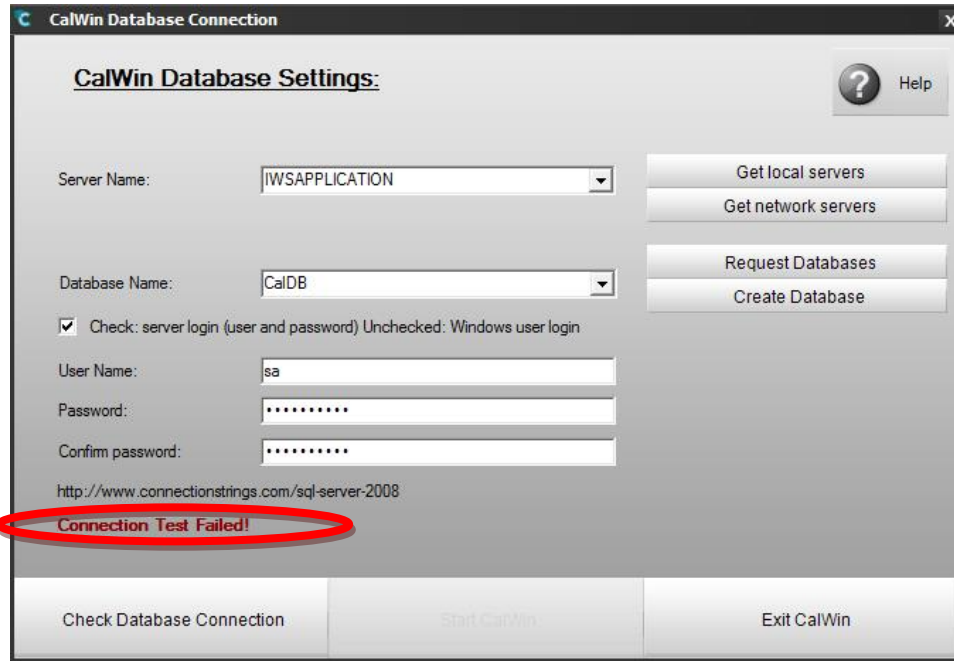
CalWin Database Connection

X

CalWin Database Settings:

Help

Server Name:
IWSAPPLICATION

Get local servers

Get network servers

Database Name:
CalDB

Request Databases

Create Database

Check: server login (user and password) Unchecked: Windows user login

User Name:
sa

Password:
•••••••••••

Confirm password:
•••••••••••

http://www.connectionstrings.com/sql-server-2008

Connection Test Failed!

Check Database Connection

Start CalWin

Exit CalWin